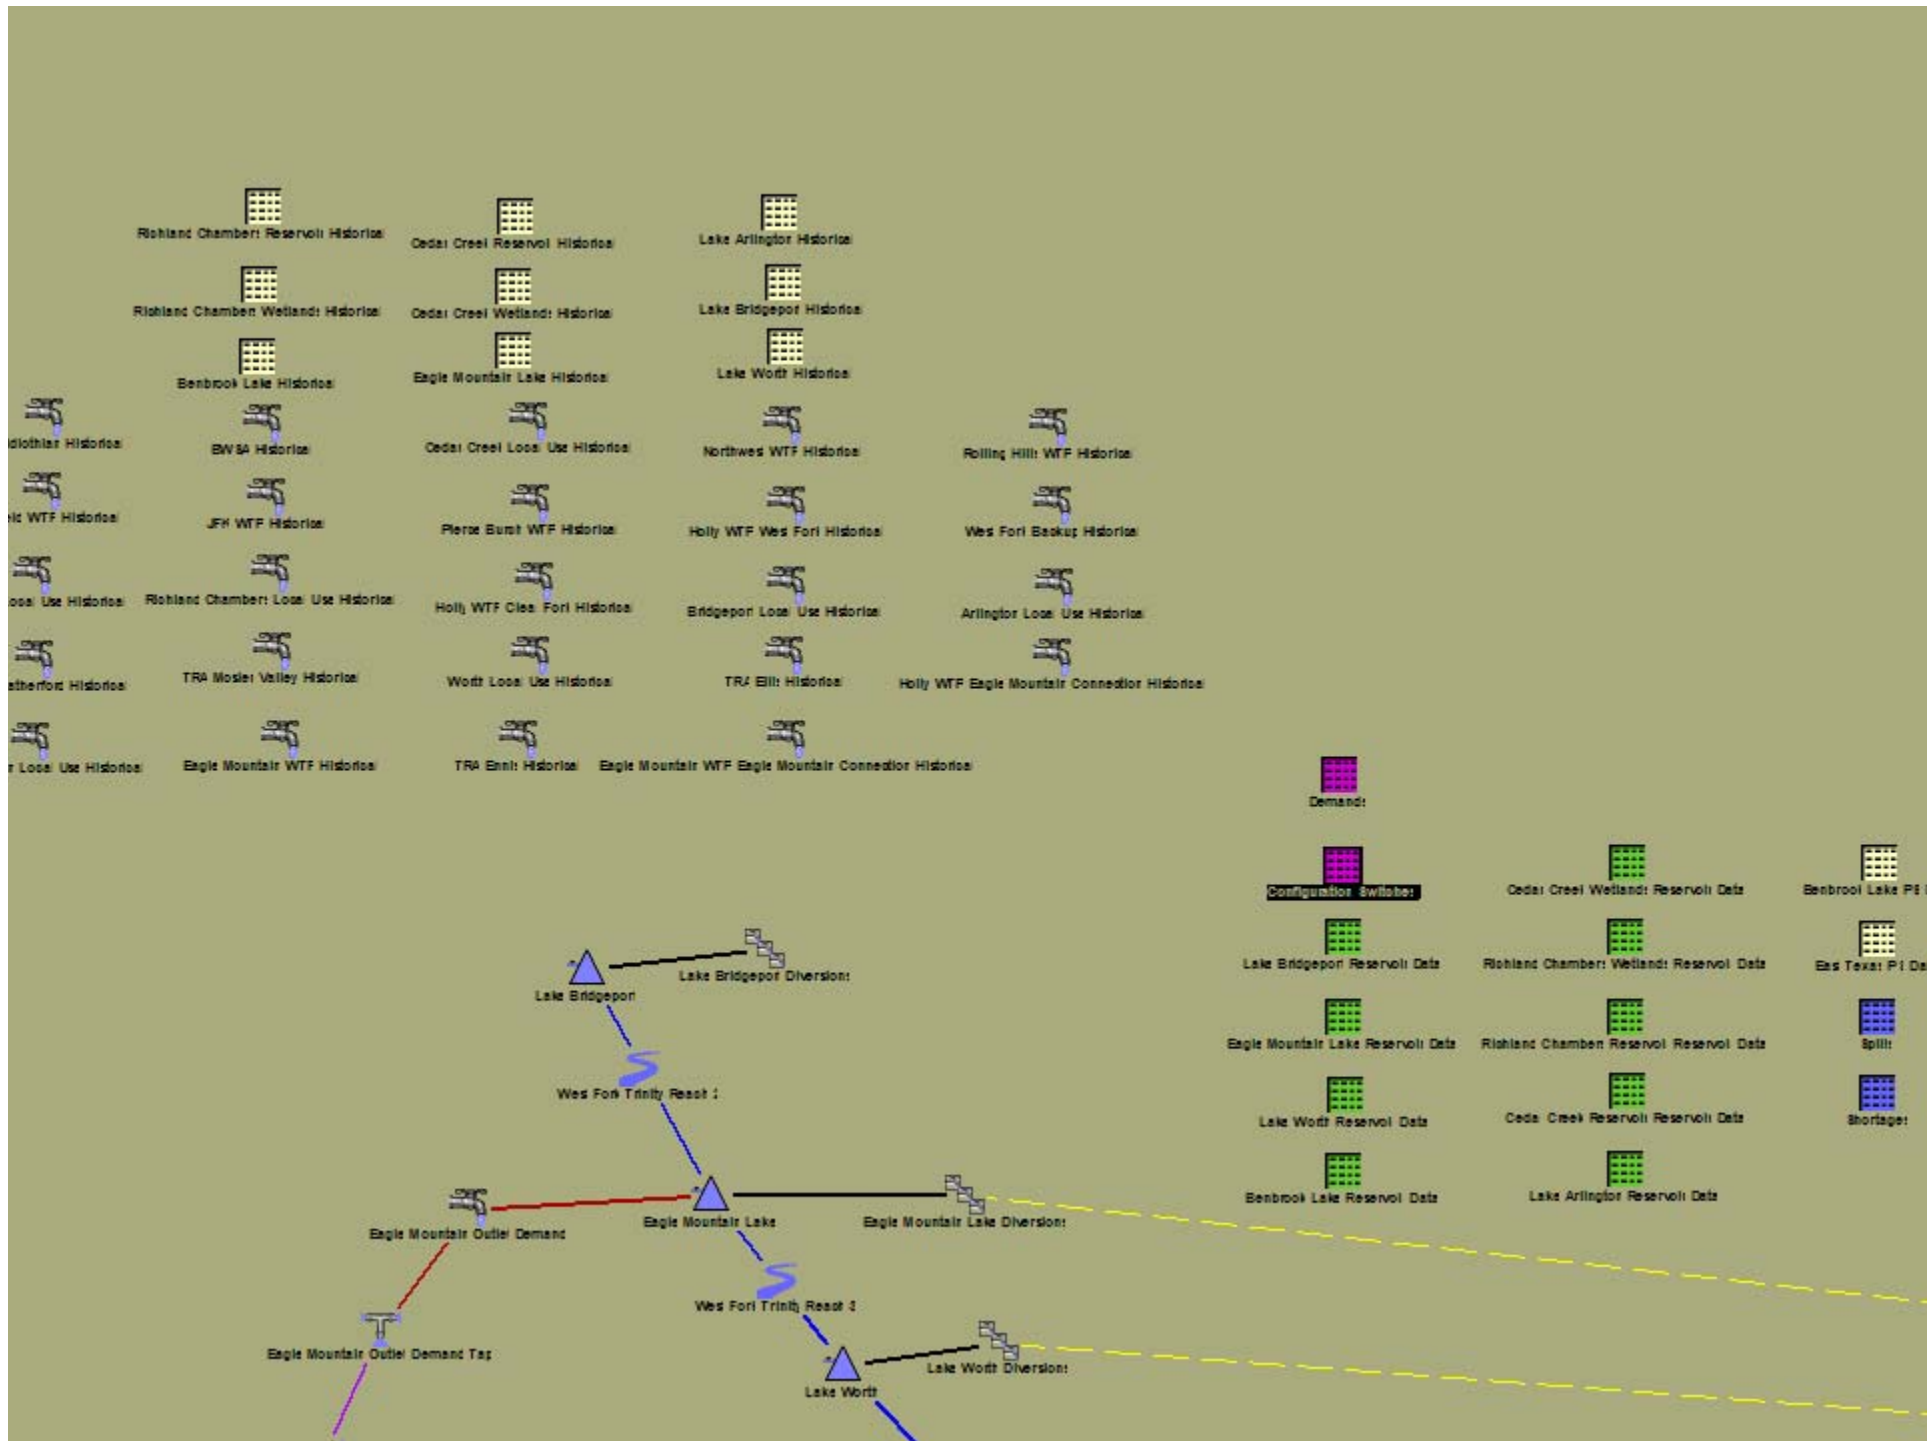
Richland Chambers Reservoir Historical

Cedar Creek Reservoir Historical

Lake Arlington Historical

Richland Chambers Wetlands Historical

Cedar Creek Wetlands Historical

Lake Bridgeport Historical

Benbrook Lake Historical

Eagle Mountain Lake Historical

Lake Worth Historical

idlothian Historical

BWSA Historical

Cedar Creek Local Use Historical

Northwest WTF Historical

Rolling Hills WTF Historical

ld WTF Historical

JFK WTF Historical

Pierce Burch WTF Historical

Holly WTF West Fork Historical

West Fork Backup Historical

ocal Use Historical

Richland Chambers Local Use Historical

Holly WTF Clear Fork Historical

Bridgeport Local Use Historical

Arlington Local Use Historical

therford Historical

TRA Mosier Valley Historical

Worth Local Use Historical

TRA Ellis Historical

Holly WTF Eagle Mountain Connection Historical

r Local Use Historical

Eagle Mountain WTF Historical

TRA Ennis Historical

Eagle Mountain WTF Eagle Mountain Connection Historical

Demands

Configuration Switches

Cedar Creek Wetlands Reservoir Data

Benbrook Lake PE

Lake Bridgeport Reservoir Data

Richland Chambers Wetlands Reservoir Data

East Texas PE Da

Eagle Mountain Lake Reservoir Data

Richland Chambers Reservoir Reservoir Data

Spills

Lake Worth Reservoir Data

Cedar Creek Reservoir Reservoir Data

Shortages

Benbrook Lake Reservoir Data

Lake Arlington Reservoir Data

Lake Bridgeport

Lake Bridgeport Diversions

West Fork Trinity Reach 1

Eagle Mountain Outlet Demand

Eagle Mountain Lake

Eagle Mountain Lake Diversions

West Fork Trinity Reach 3

Eagle Mountain Outlet Demand Tap

Lake Worth Diversions

Lake Worth